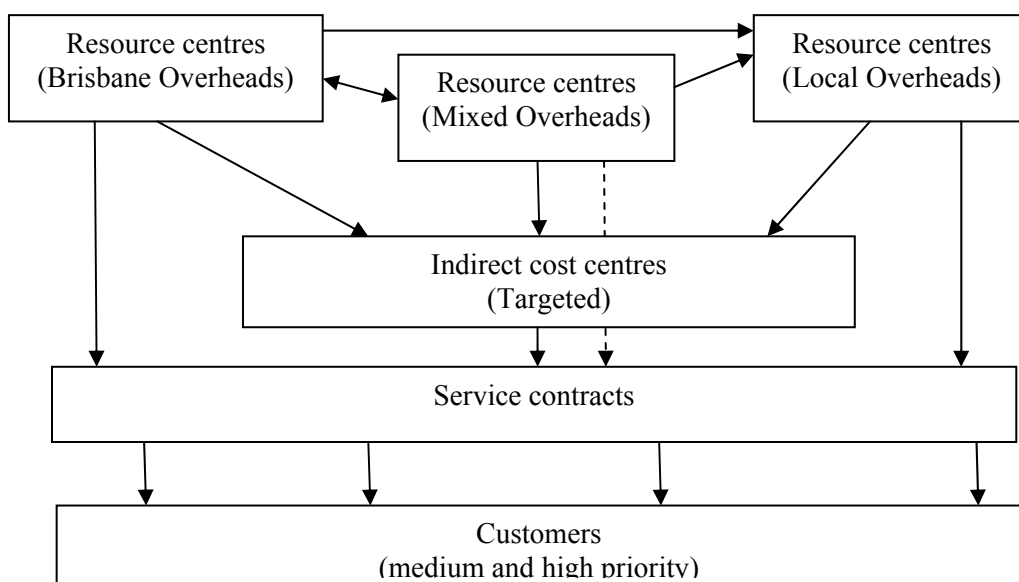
Resource centres (Brisbane Overheads)

Resource centres (Mixed Overheads)

Resource centres (Local Overheads)

Indirect cost centres (Targeted)

Service contracts

Customers (medium and high priority)